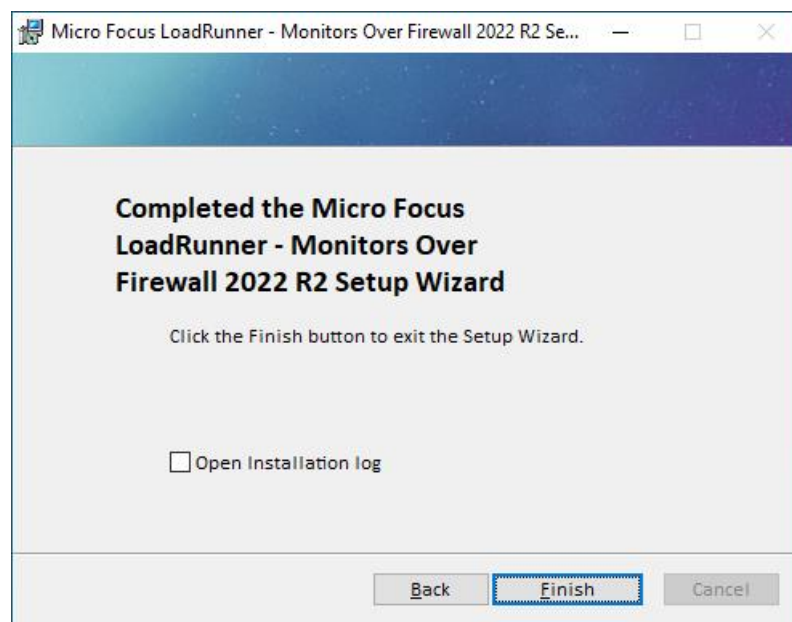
Micro Focus LoadRunner - Monitors Over Firewall 2022 R2 Se...

Completed the Micro Focus LoadRunner - Monitors Over Firewall 2022 R2 Setup Wizard

Click the Finish button to exit the Setup Wizard.

Open Installation log

Back Finish Cancel